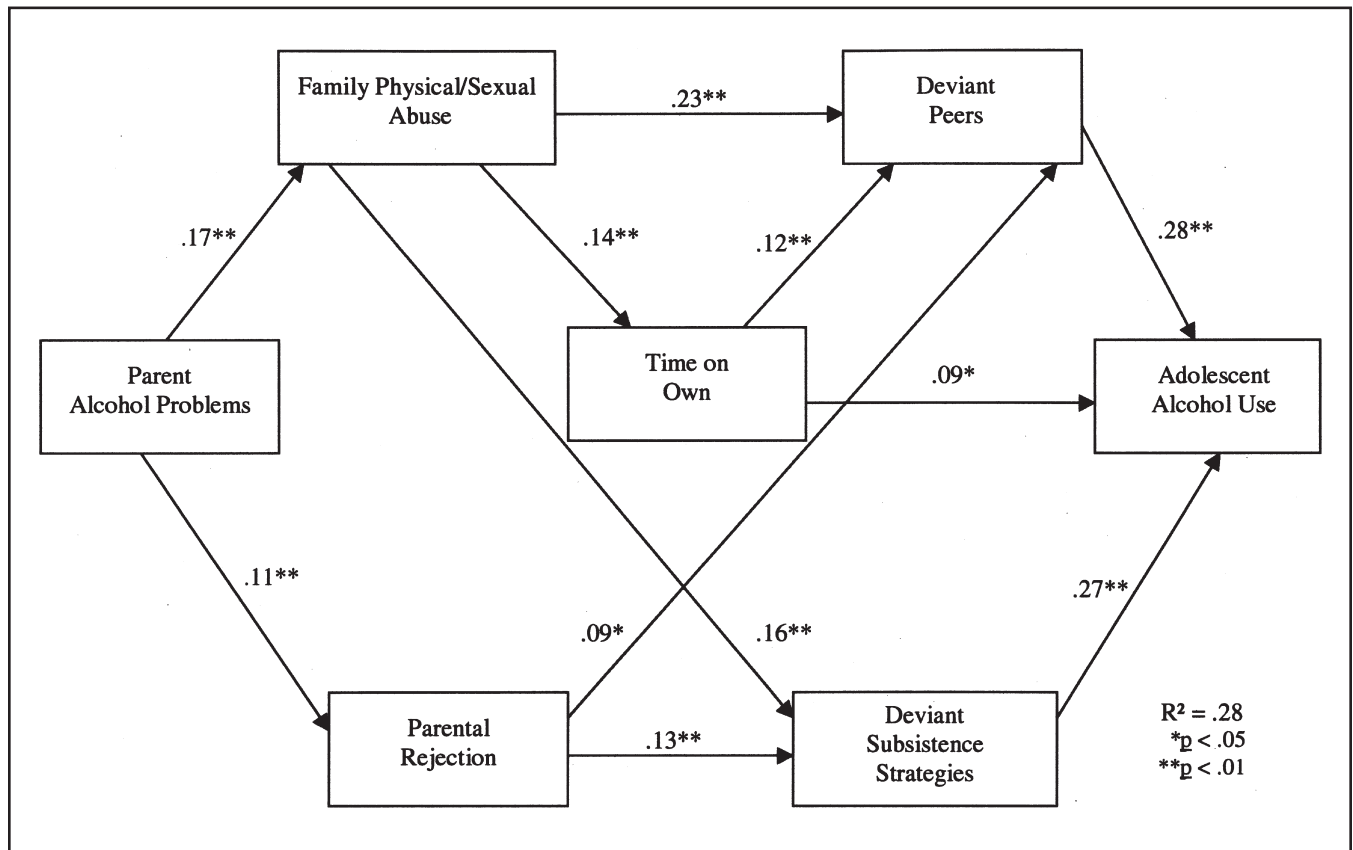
Family Physical/Sexual Abuse

.23**

Deviant Peers

.17**

.14**

.12**

.28**

Parent Alcohol Problems

Time on Own

.09*

Adolescent Alcohol Use

.11**

.09*

.16**

.27**

Parental Rejection

.13**

Deviant Subsistence Strategies

$R^2 = .28$
*p < .05
**p < .01